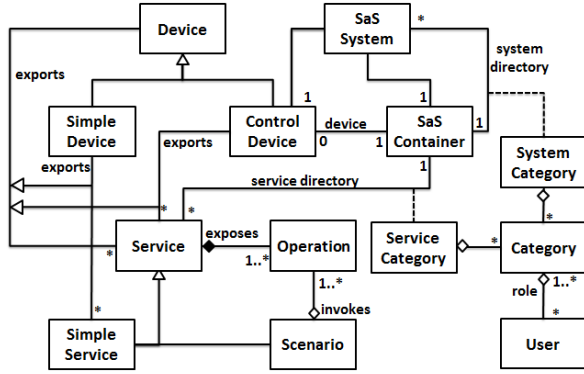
Device

SaS System

exports

system directory

Simple Device

Control Device

device

SaS Container

exports

exports

System Category

service directory

Service

exposes

Operation

Service Category

Category

role

invokes

Simple Service

Scenario

User

*
1
1
1
0
1
1
*
*
*
1..*
1..*
*
*
1..*
*
*